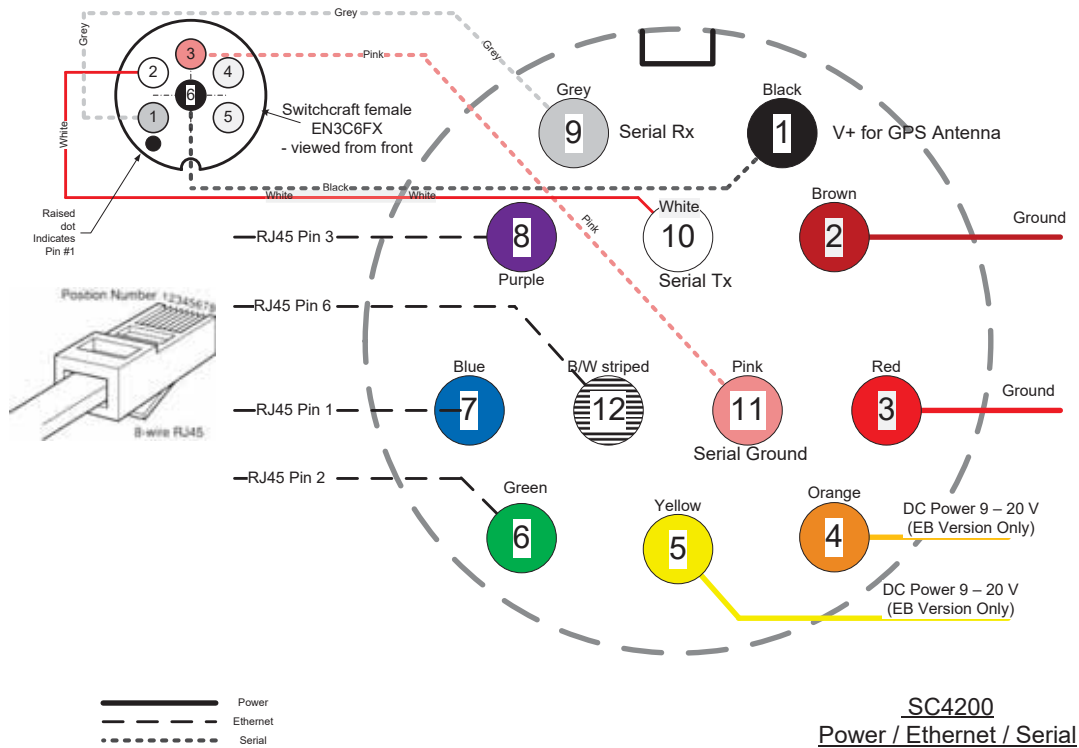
Grey
Grey
Grey
Pink
3
2
4
6
1
5
Switchcraft female EN3C6FX - viewed from front
White
Black
White
White
Raised dot Indicates Pin #1
Grey
9
Serial Rx
Black
1
V+ for GPS Antenna
Brown
2
Ground
Pink
White
10
Serial Tx
RJ45 Pin 3
8
Purple
Position Number 12345678
8-wire RJ45
RJ45 Pin 6
Blue
7
RJ45 Pin 1
B/W striped
12
Pink
11
Serial Ground
Red
3
Ground
RJ45 Pin 2
Green
6
Yellow
5
Orange
4
DC Power 9 – 20 V (EB Version Only)
DC Power 9 – 20 V (EB Version Only)
Power
Ethernet
Serial
SC4200
Power / Ethernet / Serial